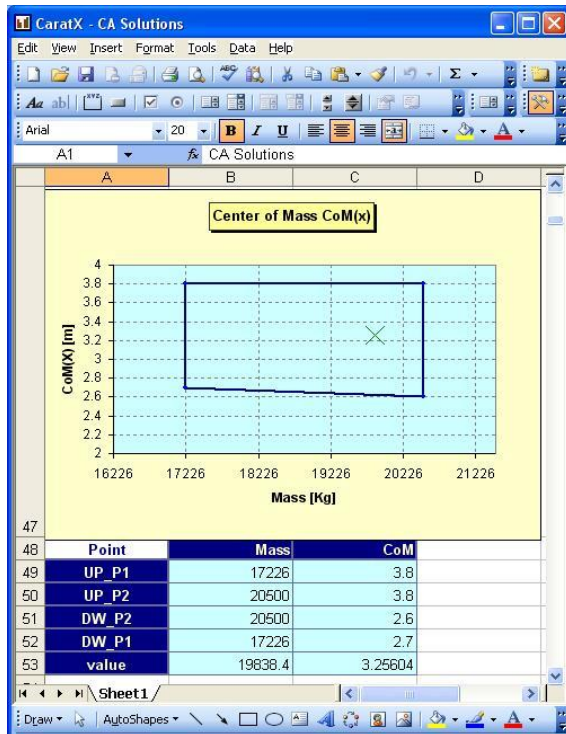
CaratX - CA Solutions

Edit View Insert Format Tools Data Help

Arial 20 B I U

A1 CA Solutions

A B C D

Center of Mass CoM(x)

CoM(X) [m]

4
3.8
3.6
3.4
3.2
3
2.8
2.6
2.4
2.2
2

16226 17226 18226 19226 20226 21226

Mass [Kg]

47

| | Point | Mass | CoM |
|---|---|---|---|
| 48 | Point | Mass | CoM |
| 49 | UP_P1 | 17226 | 3.8 |
| 50 | UP_P2 | 20500 | 3.8 |
| 51 | DW_P2 | 20500 | 2.6 |
| 52 | DW_P1 | 17226 | 2.7 |
| 53 | value | 19838.4 | 3.25604 |

Sheet1

Draw AutoShapes